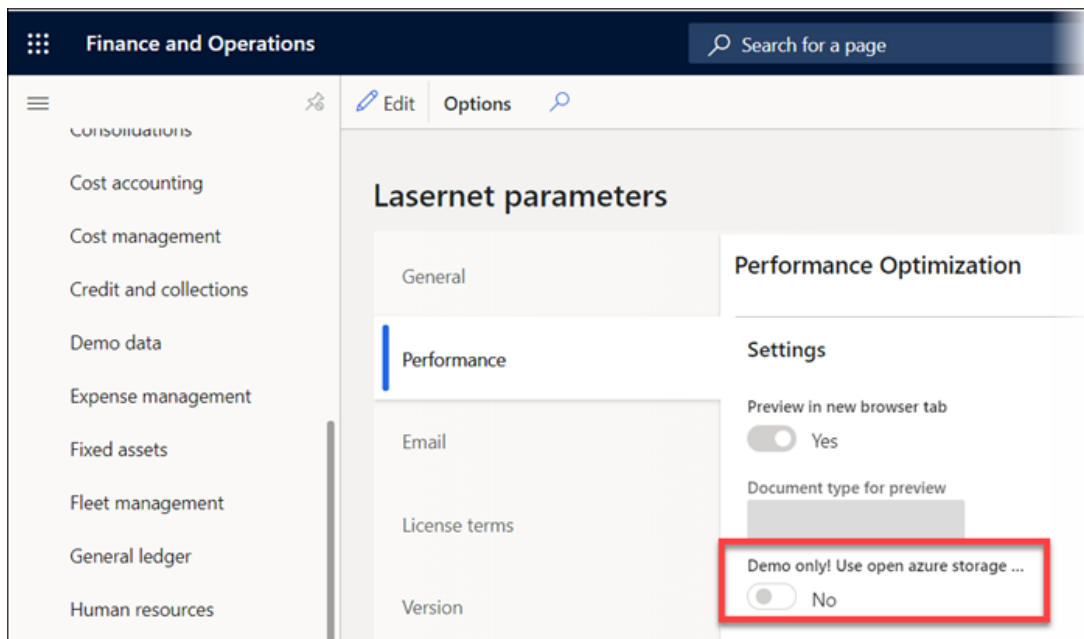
Finance and Operations

Search for a page

Edit Options

Consolidations

Cost accounting

Cost management

Credit and collections

Demo data

Expense management

Fixed assets

Fleet management

General ledger

Human resources

Lasernet parameters

General

Performance

Email

License terms

Version

Performance Optimization

Settings

Preview in new browser tab

Yes

Document type for preview

Demo only! Use open azure storage ...

No